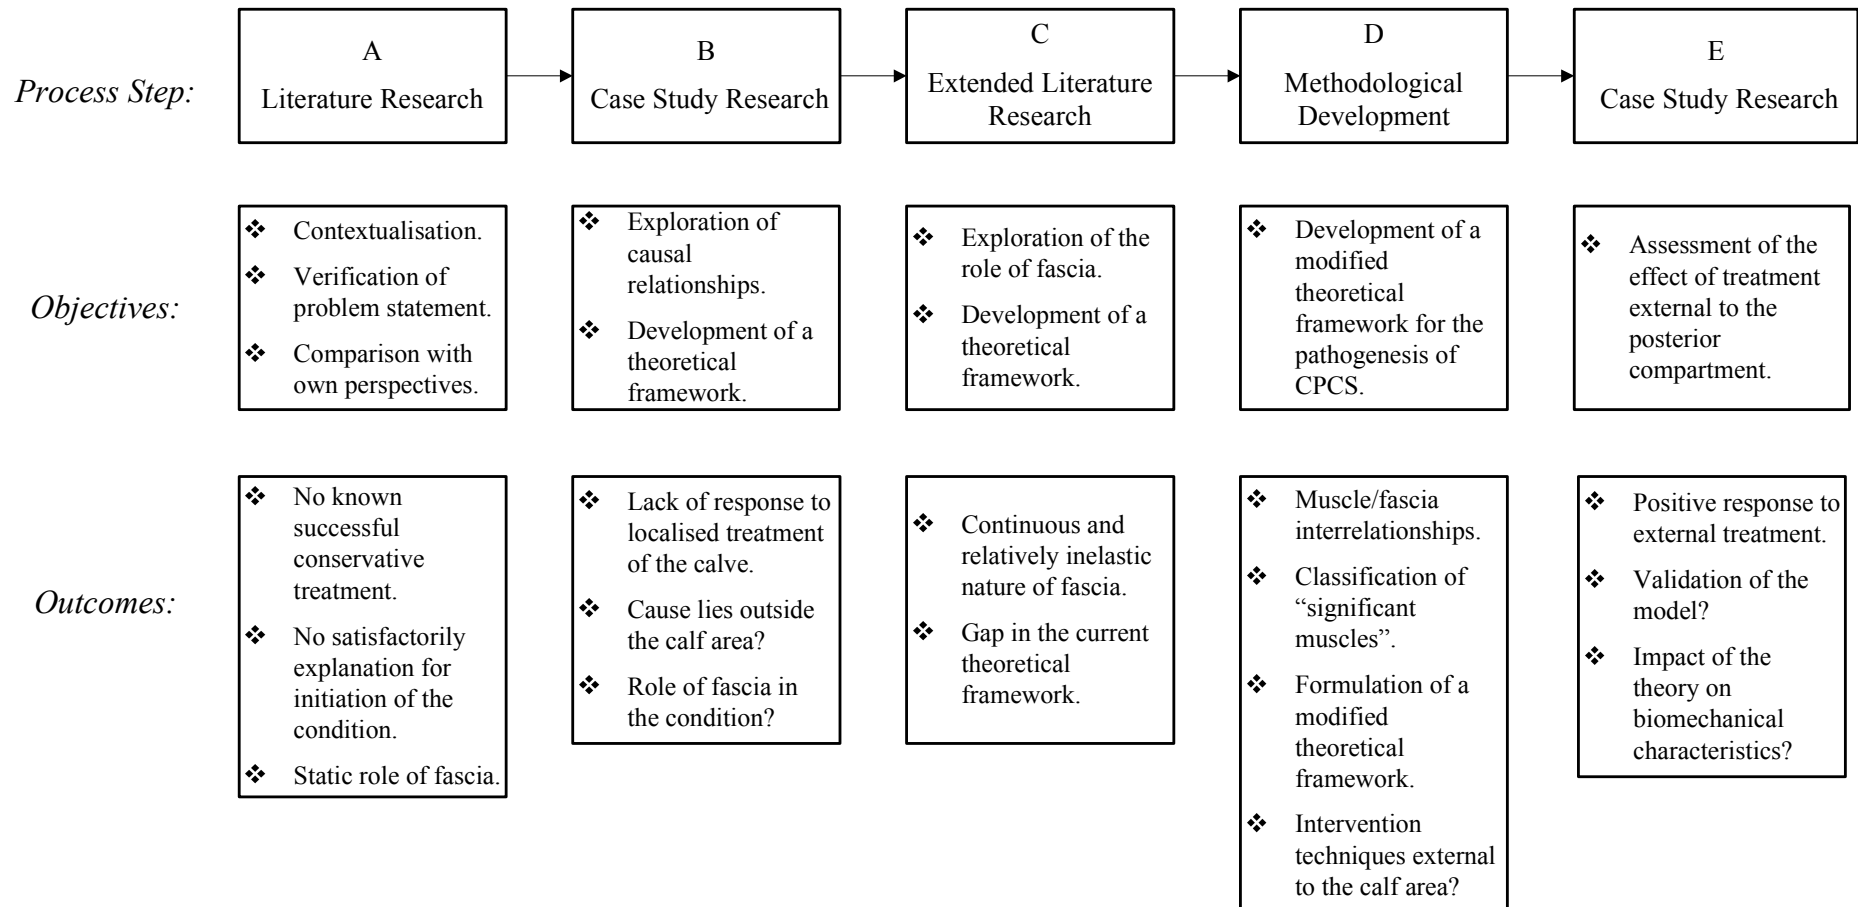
Process Step:

A
Literature Research

B
Case Study Research

C
Extended Literature Research

D
Methodological Development

E
Case Study Research

Objectives:

❖ Contextualisation.
❖ Verification of problem statement.
❖ Comparison with own perspectives.

❖ Exploration of causal relationships.
❖ Development of a theoretical framework.

❖ Exploration of the role of fascia.
❖ Development of a theoretical framework.

❖ Development of a modified theoretical framework for the pathogenesis of CPCS.

❖ Assessment of the effect of treatment external to the posterior compartment.

Outcomes:

❖ No known successful conservative treatment.
❖ No satisfactorily explanation for initiation of the condition.
❖ Static role of fascia.

❖ Lack of response to localised treatment of the calve.
❖ Cause lies outside the calf area?
❖ Role of fascia in the condition?

❖ Continuous and relatively inelastic nature of fascia.
❖ Gap in the current theoretical framework.

❖ Muscle/fascia interrelationships.
❖ Classification of "significant muscles".
❖ Formulation of a modified theoretical framework.
❖ Intervention techniques external to the calf area?

❖ Positive response to external treatment.
❖ Validation of the model?
❖ Impact of the theory on biomechanical characteristics?